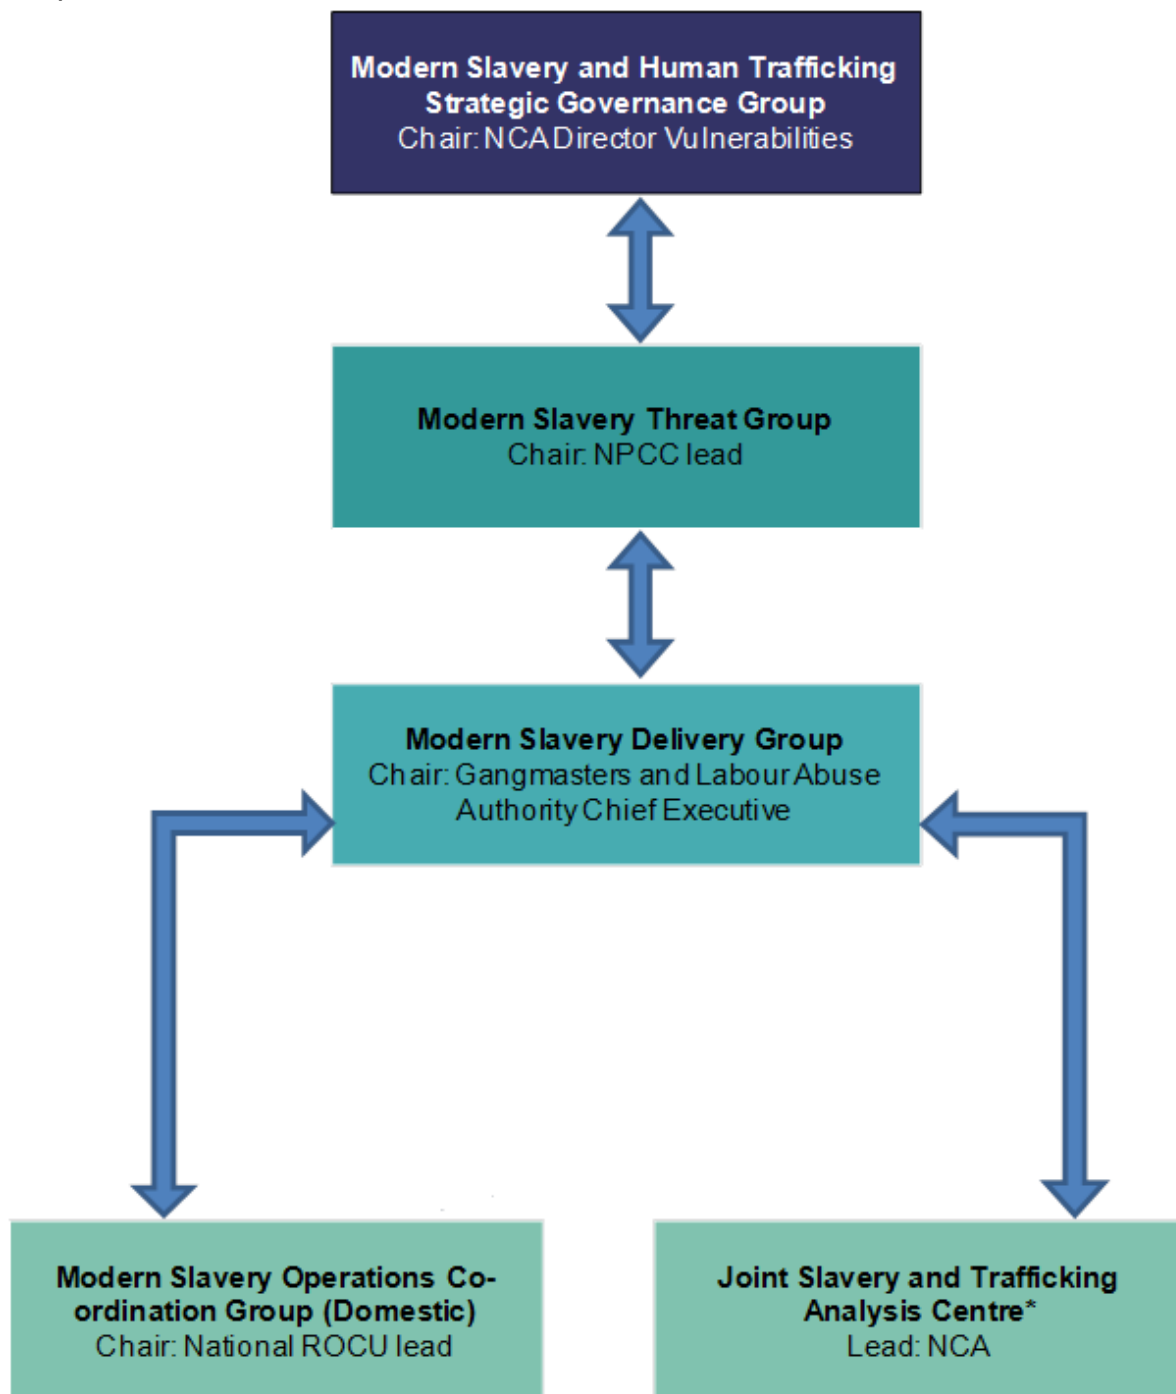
Modern Slavery and Human Trafficking Strategic Governance Group
Chair: NCA Director Vulnerabilities

Modern Slavery Threat Group
Chair: NPCC lead

Modern Slavery Delivery Group
Chair: Gangmasters and Labour Abuse Authority Chief Executive

Modern Slavery Operations Co-ordination Group (Domestic)
Chair: National ROCU lead

Joint Slavery and Trafficking Analysis Centre*
Lead: NCA